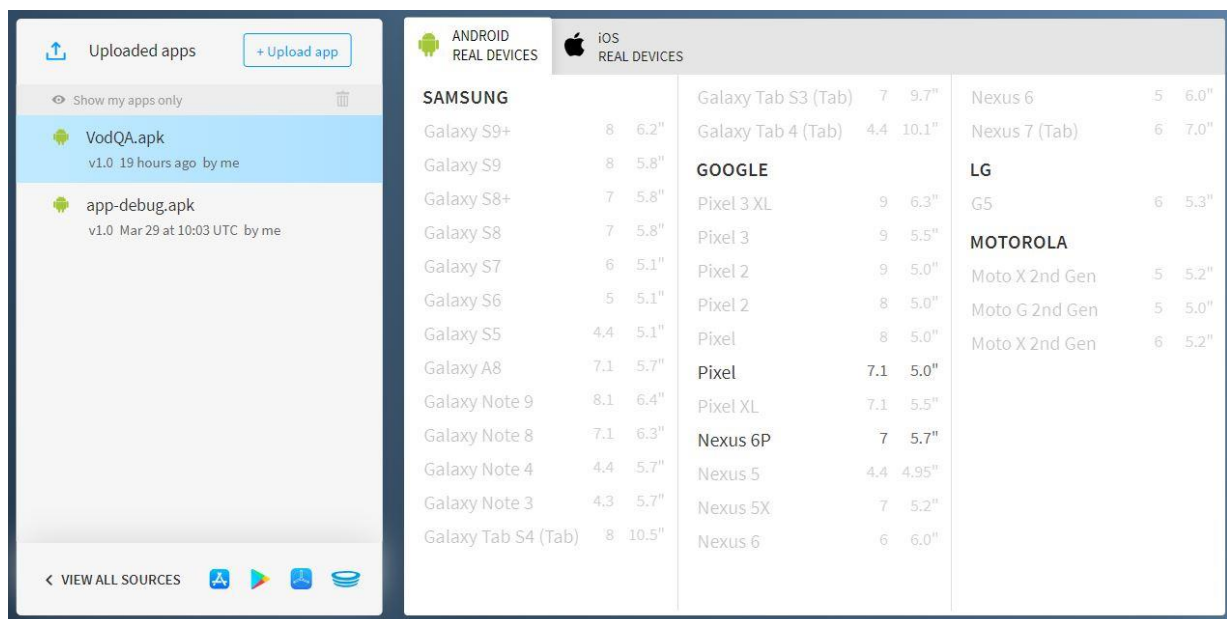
Uploaded apps

+ Upload app

Show my apps only

VodQA.apk
v1.0 19 hours ago by me

app-debug.apk
v1.0 Mar 29 at 10:03 UTC by me

< VIEW ALL SOURCES

ANDROID
REAL DEVICES

iOS
REAL DEVICES

SAMSUNG

| | | |
|---|---|---|
| Galaxy S9+ | 8 | 6.2" |
| Galaxy S9 | 8 | 5.8" |
| Galaxy S8+ | 7 | 5.8" |
| Galaxy S8 | 7 | 5.8" |
| Galaxy S7 | 6 | 5.1" |
| Galaxy S6 | 5 | 5.1" |
| Galaxy S5 | 4.4 | 5.1" |
| Galaxy A8 | 7.1 | 5.7" |
| Galaxy Note 9 | 8.1 | 6.4" |
| Galaxy Note 8 | 7.1 | 6.3" |
| Galaxy Note 4 | 4.4 | 5.7" |
| Galaxy Note 3 | 4.3 | 5.7" |
| Galaxy Tab S4 (Tab) | 8 | 10.5" |
| Galaxy Tab S3 (Tab) | 7 | 9.7" |
| Galaxy Tab 4 (Tab) | 4.4 | 10.1" |

GOOGLE

| | | |
|---|---|---|
| Pixel 3 XL | 9 | 6.3" |
| Pixel 3 | 9 | 5.5" |
| Pixel 2 | 9 | 5.0" |
| Pixel 2 | 8 | 5.0" |
| Pixel | 8 | 5.0" |
| Pixel | 7.1 | 5.0" |
| Pixel XL | 7.1 | 5.5" |
| Nexus 6P | 7 | 5.7" |
| Nexus 5 | 4.4 | 4.95" |
| Nexus 5X | 7 | 5.2" |
| Nexus 6 | 6 | 6.0" |
| Nexus 6 | 5 | 6.0" |
| Nexus 7 (Tab) | 6 | 7.0" |

LG

| | | |
|---|---|---|
| G5 | 6 | 5.3" |

MOTOROLA

| | | |
|---|---|---|
| Moto X 2nd Gen | 5 | 5.2" |
| Moto G 2nd Gen | 5 | 5.0" |
| Moto X 2nd Gen | 6 | 5.2" |